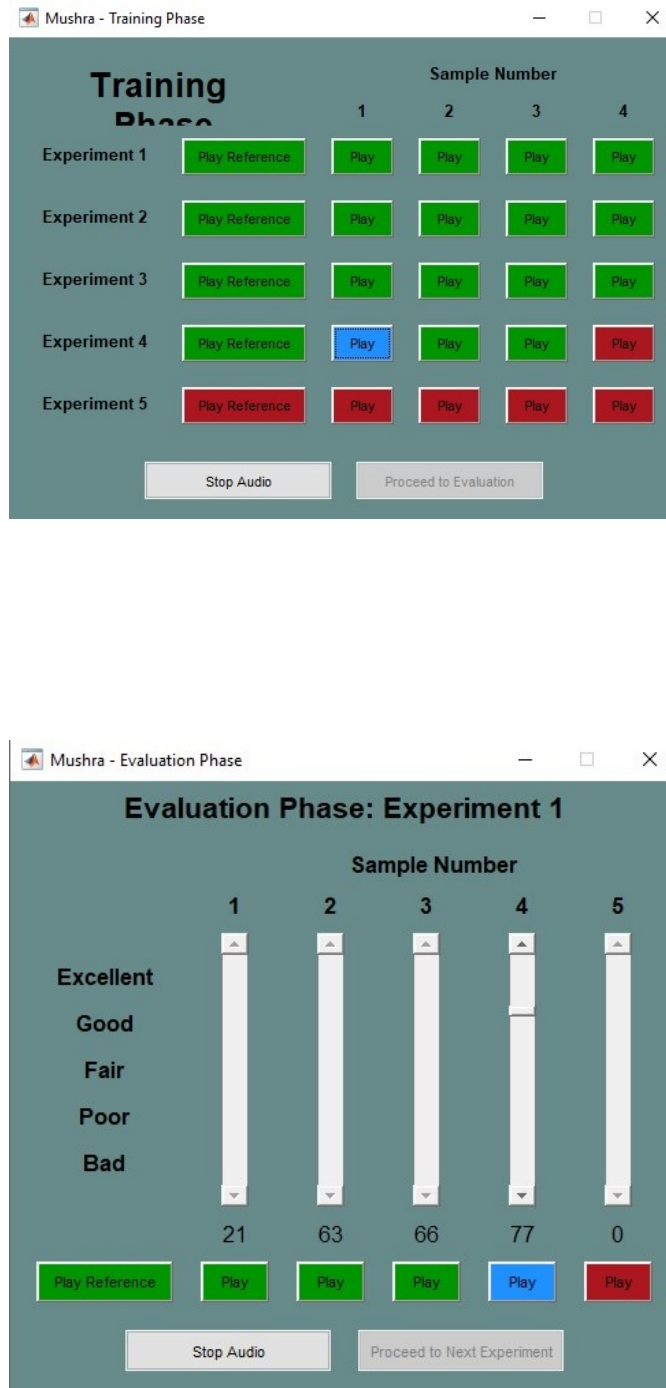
Mushra - Training Phase

Training Phase

Sample Number

| | | 1 | 2 | 3 | 4 |
|---|---|---|---|---|---|
| Experiment 1 | Play Reference | Play | Play | Play | Play |
| Experiment 2 | Play Reference | Play | Play | Play | Play |
| Experiment 3 | Play Reference | Play | Play | Play | Play |
| Experiment 4 | Play Reference | Play | Play | Play | Play |
| Experiment 5 | Play Reference | Play | Play | Play | Play |

Stop Audio
Proceed to Evaluation

Mushra - Evaluation Phase

Evaluation Phase: Experiment 1

Sample Number

1 2 3 4 5

Excellent
Good
Fair
Poor
Bad

21 63 66 77 0

Play Reference Play Play Play Play Play

Stop Audio
Proceed to Next Experiment